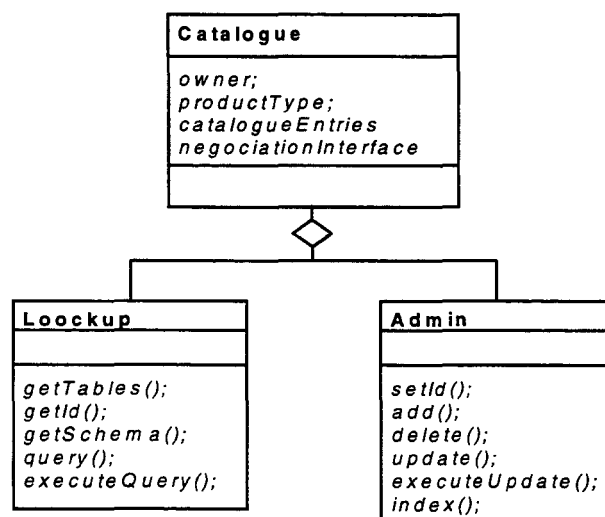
Catalogue

owner;
productType;
catalogueEntries
negociationInterface

Loockup

getTables();
getId();
getSchema();
query();
executeQuery();

Admin

setId();
add();
delete();
update();
executeUpdate();
index();